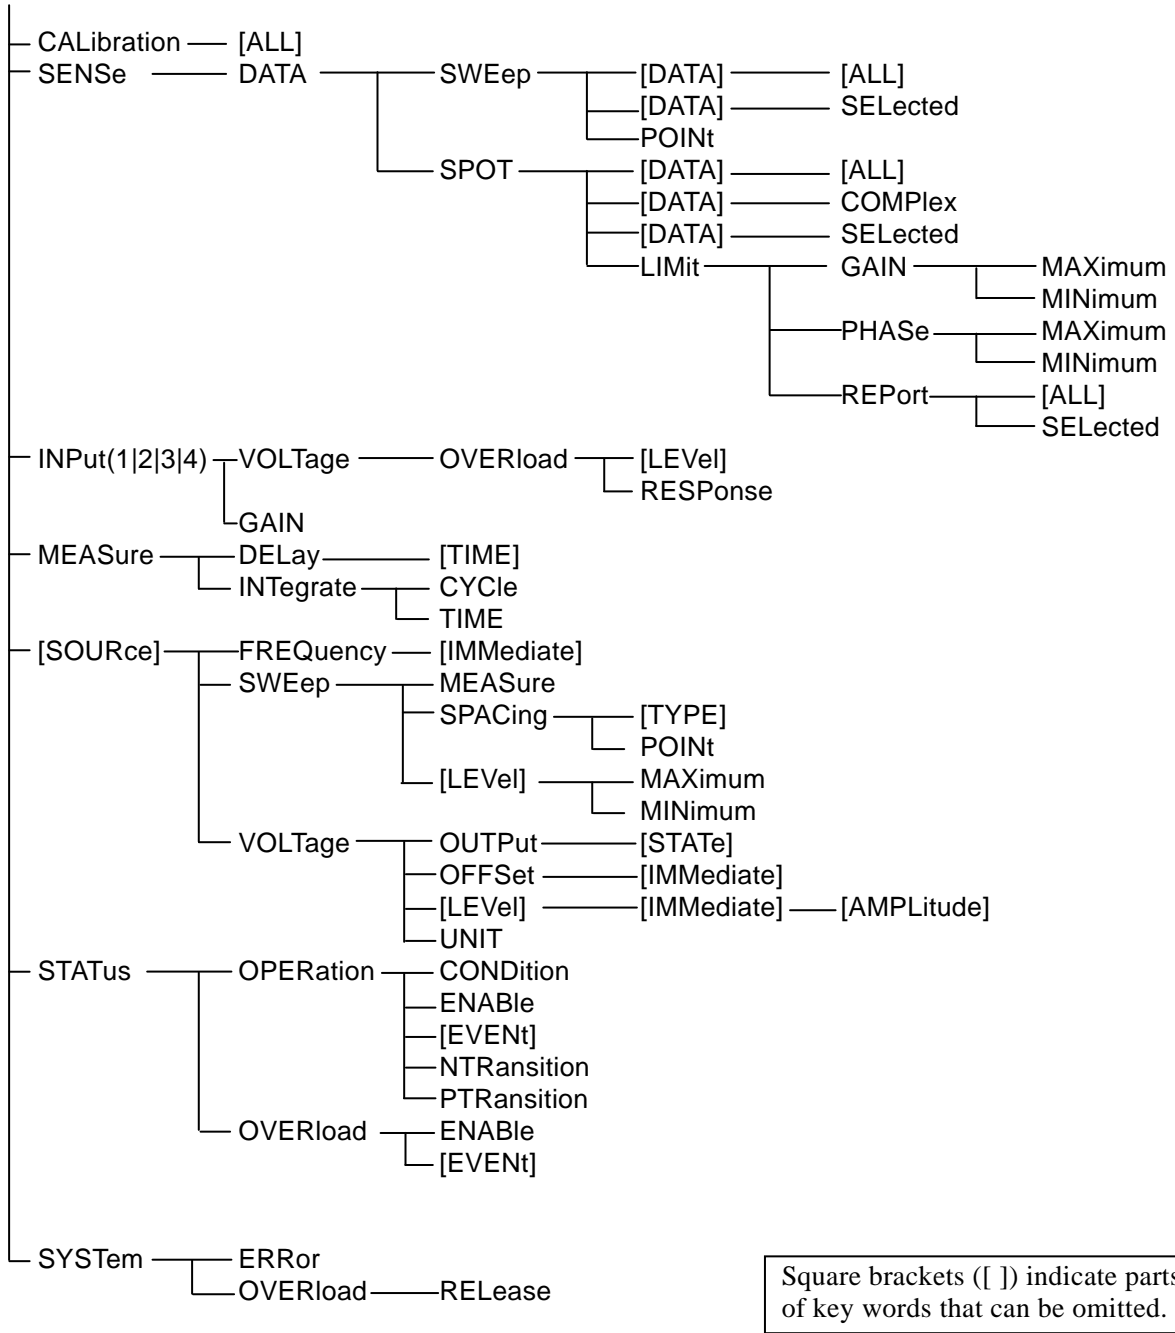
CALibration — [ALL]
SENSe — DATA — SWEep — [DATA] — [ALL]
[DATA] — SELected
POINt
SPOT — [DATA] — [ALL]
[DATA] — COMPlex
[DATA] — SELected
LIMit — GAIN — MAXimum
MINimum
PHASe — MAXimum
MINimum
REPort — [ALL]
SELected
INPut(1|2|3|4) — VOLTage — OVERload — [LEVel]
RESPonse
GAIN
MEASure — DELay — [TIME]
INTegrate — CYCle
TIME
[SOURce] — FREQuency — [IMMediate]
SWEep — MEASure
SPACing — [TYPE]
POINt
[LEVel] — MAXimum
MINimum
VOLTage — OUTPut — [STATe]
OFFSet — [IMMediate]
[LEVel] — [IMMediate] — [AMPLitude]
UNIT
STATus — OPERation — CONDition
ENABle
[EVENt]
NTRansition
PTRansition
OVERload — ENABle
[EVENt]
SYSTem — ERRor
OVERload — RELease

Square brackets ([ ]) indicate parts of key words that can be omitted.